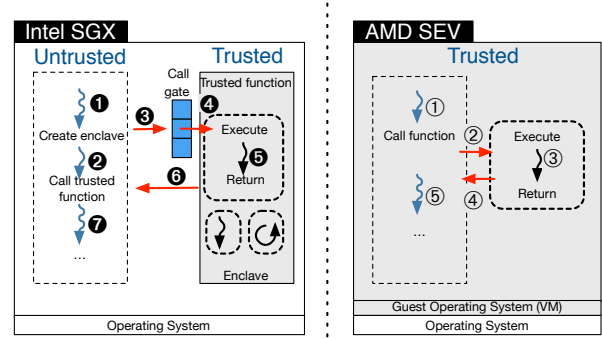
Intel SGX

Untrusted

❶ Create enclave

❷ Call trusted function

❼ ...

Call gate

❸

Trusted

Trusted function

❹ Execute

❺ Return

❻

Enclave

Operating System

AMD SEV

Trusted

① Call function

② Execute

③ Return

④

⑤ ...

Guest Operating System (VM)

Operating System